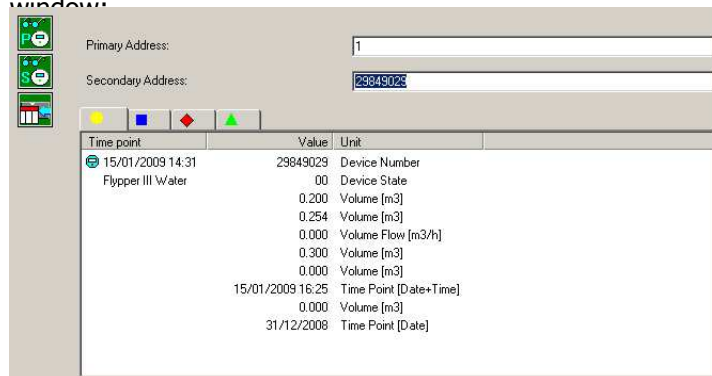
window:

P
S

Primary Address: 1

Secondary Address: 29849029

| Time point | Value | Unit |
|---|---|---|
| 15/01/2009 14:31 | 29849029 | Device Number |
| Flypper III Water | 00 | Device State |
| | 0.200 | Volume [m3] |
| | 0.254 | Volume [m3] |
| | 0.000 | Volume Flow [m3/h] |
| | 0.300 | Volume [m3] |
| | 0.000 | Volume [m3] |
| | 15/01/2009 16:25 | Time Point [Date+Time] |
| | 0.000 | Volume [m3] |
| | 31/12/2008 | Time Point [Date] |